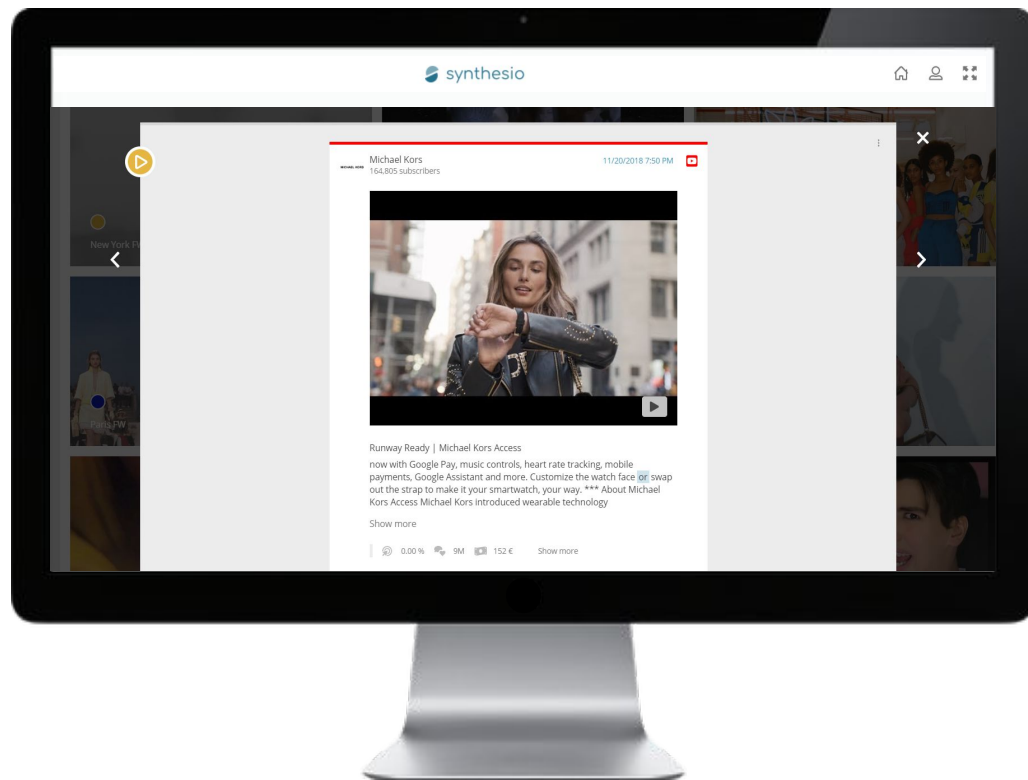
synthesio

Michael Kors
164,805 subscribers

11/20/2018 7:50 PM

New York F

Paris FW

Runway Ready | Michael Kors Access

now with Google Pay, music controls, heart rate tracking, mobile payments, Google Assistant and more. Customize the watch face or swap out the strap to make it your smartwatch, your way. *** About Michael Kors Access Michael Kors introduced wearable technology

Show more

0.00 % 9M 152 € Show more